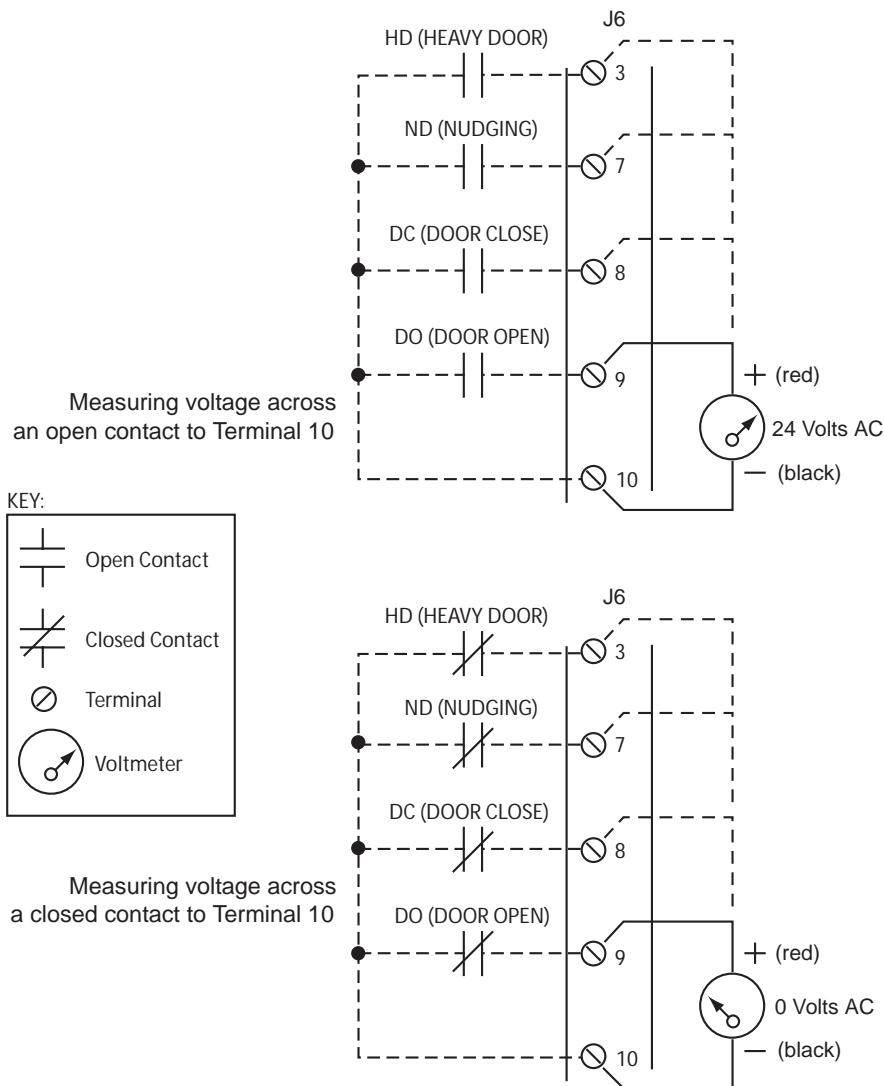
J6

HD (HEAVY DOOR)

3

ND (NUDGING)

7

DC (DOOR CLOSE)

8

DO (DOOR OPEN)

9

+ (red)

Measuring voltage across an open contact to Terminal 10

24 Volts AC

10

— (black)

KEY:

Open Contact

Closed Contact

Terminal

Voltmeter

J6

HD (HEAVY DOOR)

3

ND (NUDGING)

7

DC (DOOR CLOSE)

8

Measuring voltage across a closed contact to Terminal 10

DO (DOOR OPEN)

9

+ (red)

0 Volts AC

10

— (black)